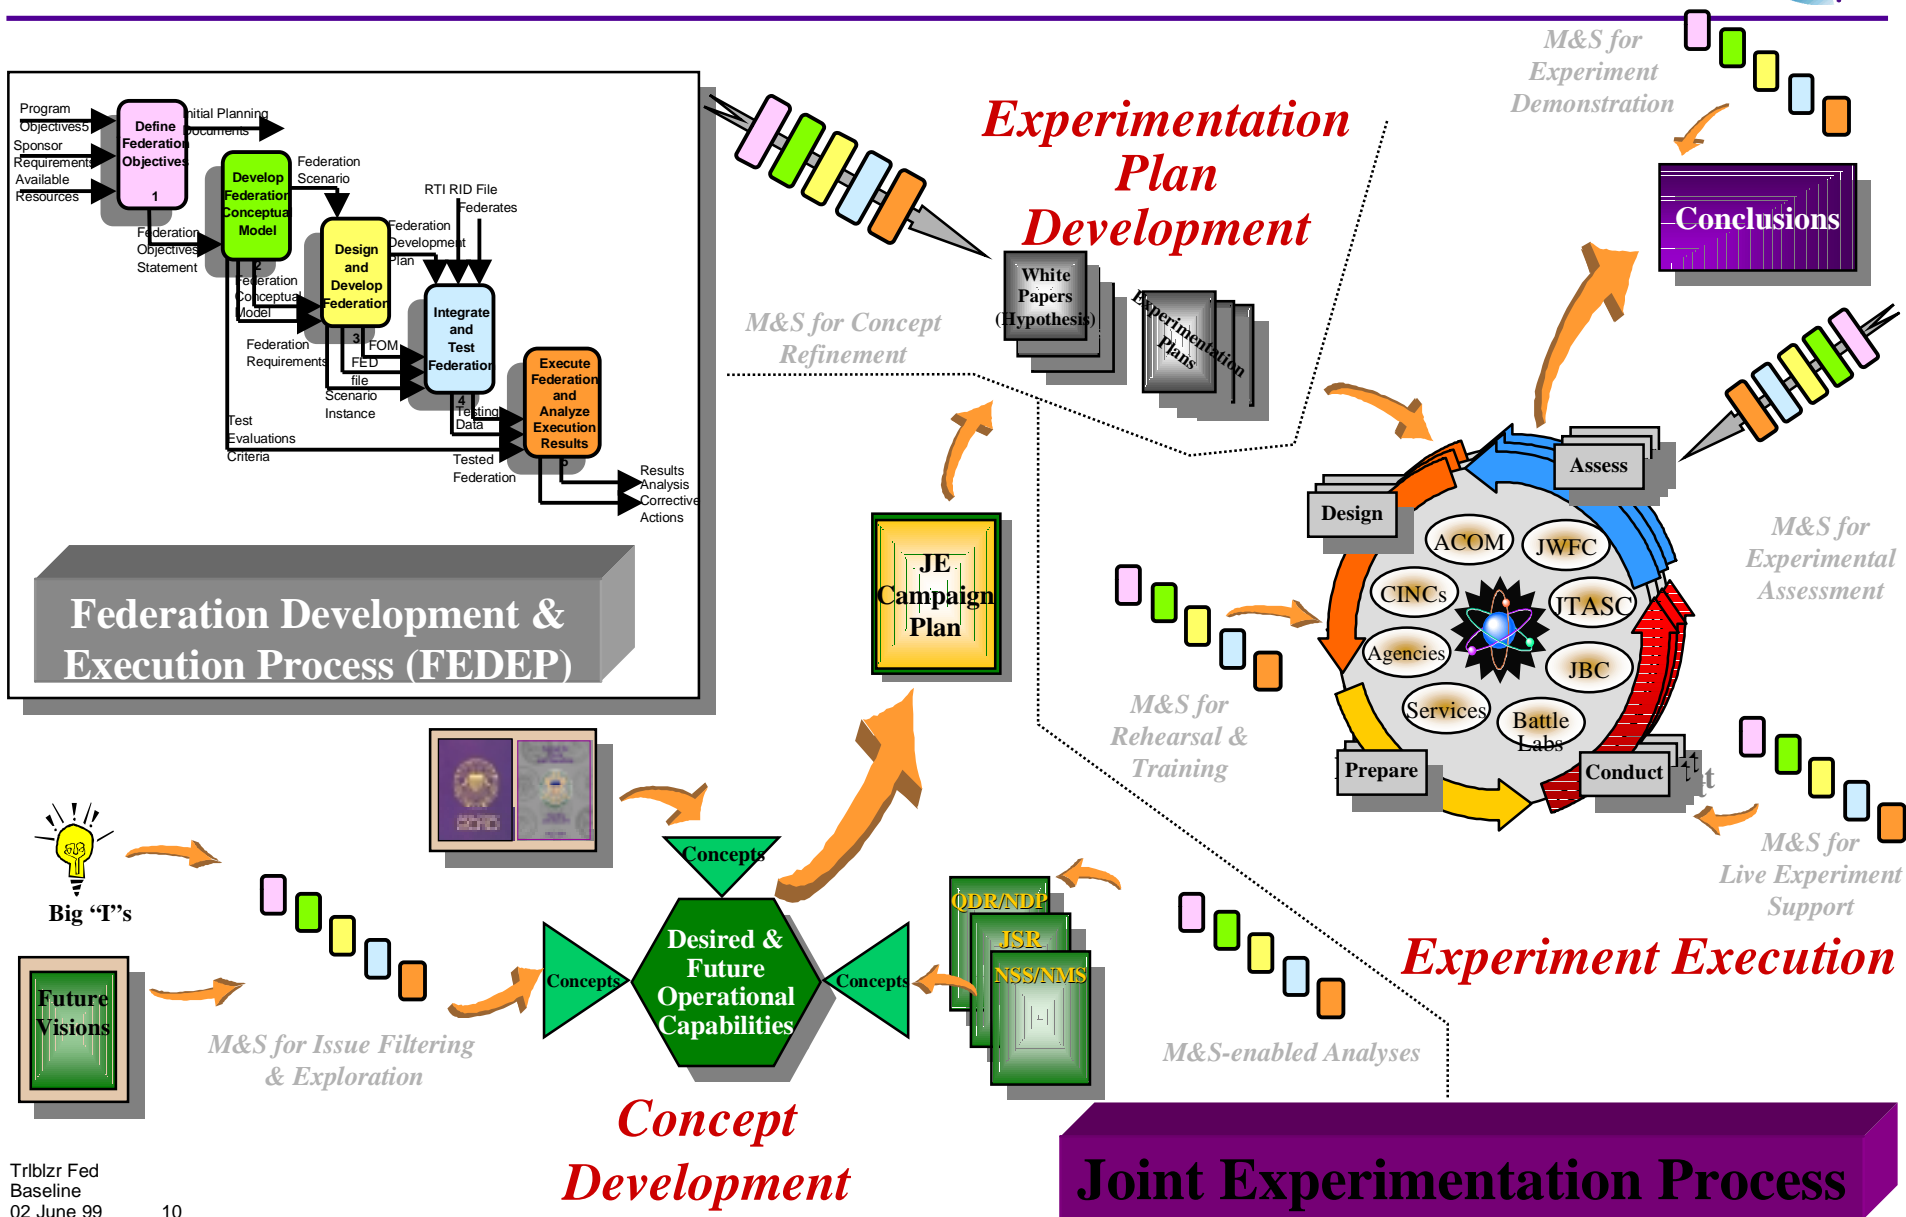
Program Objectives
Sponsor Requirements
Available Resources
Define Federation Objectives
1
Initial Planning Documents
Develop Federation Conceptual Model
2
Federation Scenario
Federation Objectives Statement
Design and Develop Federation
3
Federation Development Plan
RTI RID File
Federates
Federation Conceptual Model
Federation Requirements
FOM
FED file
Scenario Instance
Integrate and Test Federation
4
Testing Data
Execute Federation and Analyze Execution Results
5
Test Evaluations Criteria
Tested Federation
Results Analysis Corrective Actions

Federation Development & Execution Process (FEDEP)

Experimentation Plan Development

M&S for Experiment Demonstration

Conclusions

White Papers (Hypothesis)

Experimentation Plans

M&S for Concept Refinement

JE Campaign Plan

Assess
Design
ACOM
JWFC
CINCs
JTASC
Agencies
JBC
Services
Battle Labs
Prepare
Conduct

M&S for Experimental Assessment

M&S for Rehearsal & Training

M&S for Live Experiment Support

Experiment Execution

Big "I"s

Future Visions

M&S for Issue Filtering & Exploration

Concepts
Concepts
Concepts
Desired & Future Operational Capabilities

QDR/NDP
JSR
NSS/NMS

M&S-enabled Analyses

Concept Development

Joint Experimentation Process

Trlblzr Fed Baseline
02 June 99 10